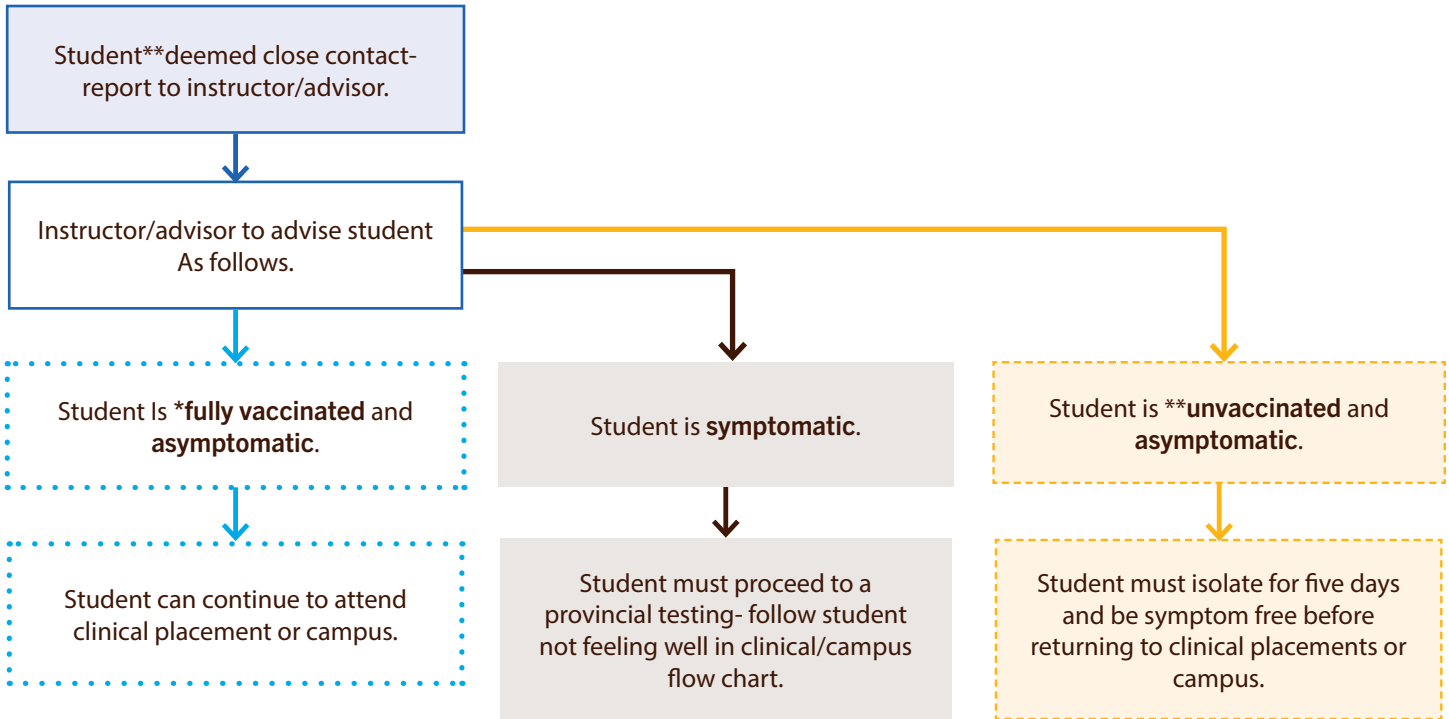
Student**deemed close contact- report to instructor/advisor.

Instructor/advisor to advise student As follows.

Student Is ***fully vaccinated** and **asymptomatic**.

Student can continue to attend clinical placement or campus.

Student is **symptomatic**.

Student must proceed to a provincial testing- follow student not feeling well in clinical/campus flow chart.

Student is ****unvaccinated** and **asymptomatic**.

Student must isolate for five days and be symptom free before returning to clinical placements or campus.